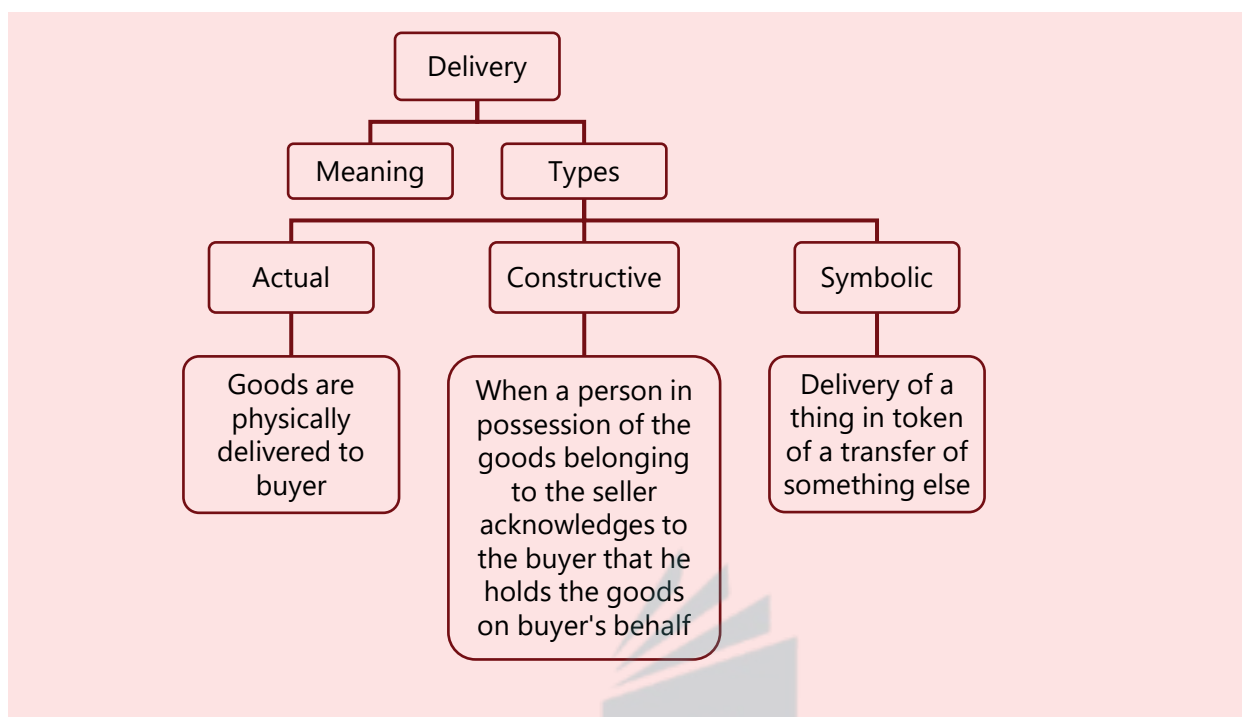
Delivery

Meaning

Types

Actual

Constructive

Symbolic

Goods are physically delivered to buyer

When a person in possession of the goods belonging to the seller acknowledges to the buyer that he holds the goods on buyer's behalf

Delivery of a thing in token of a transfer of something else